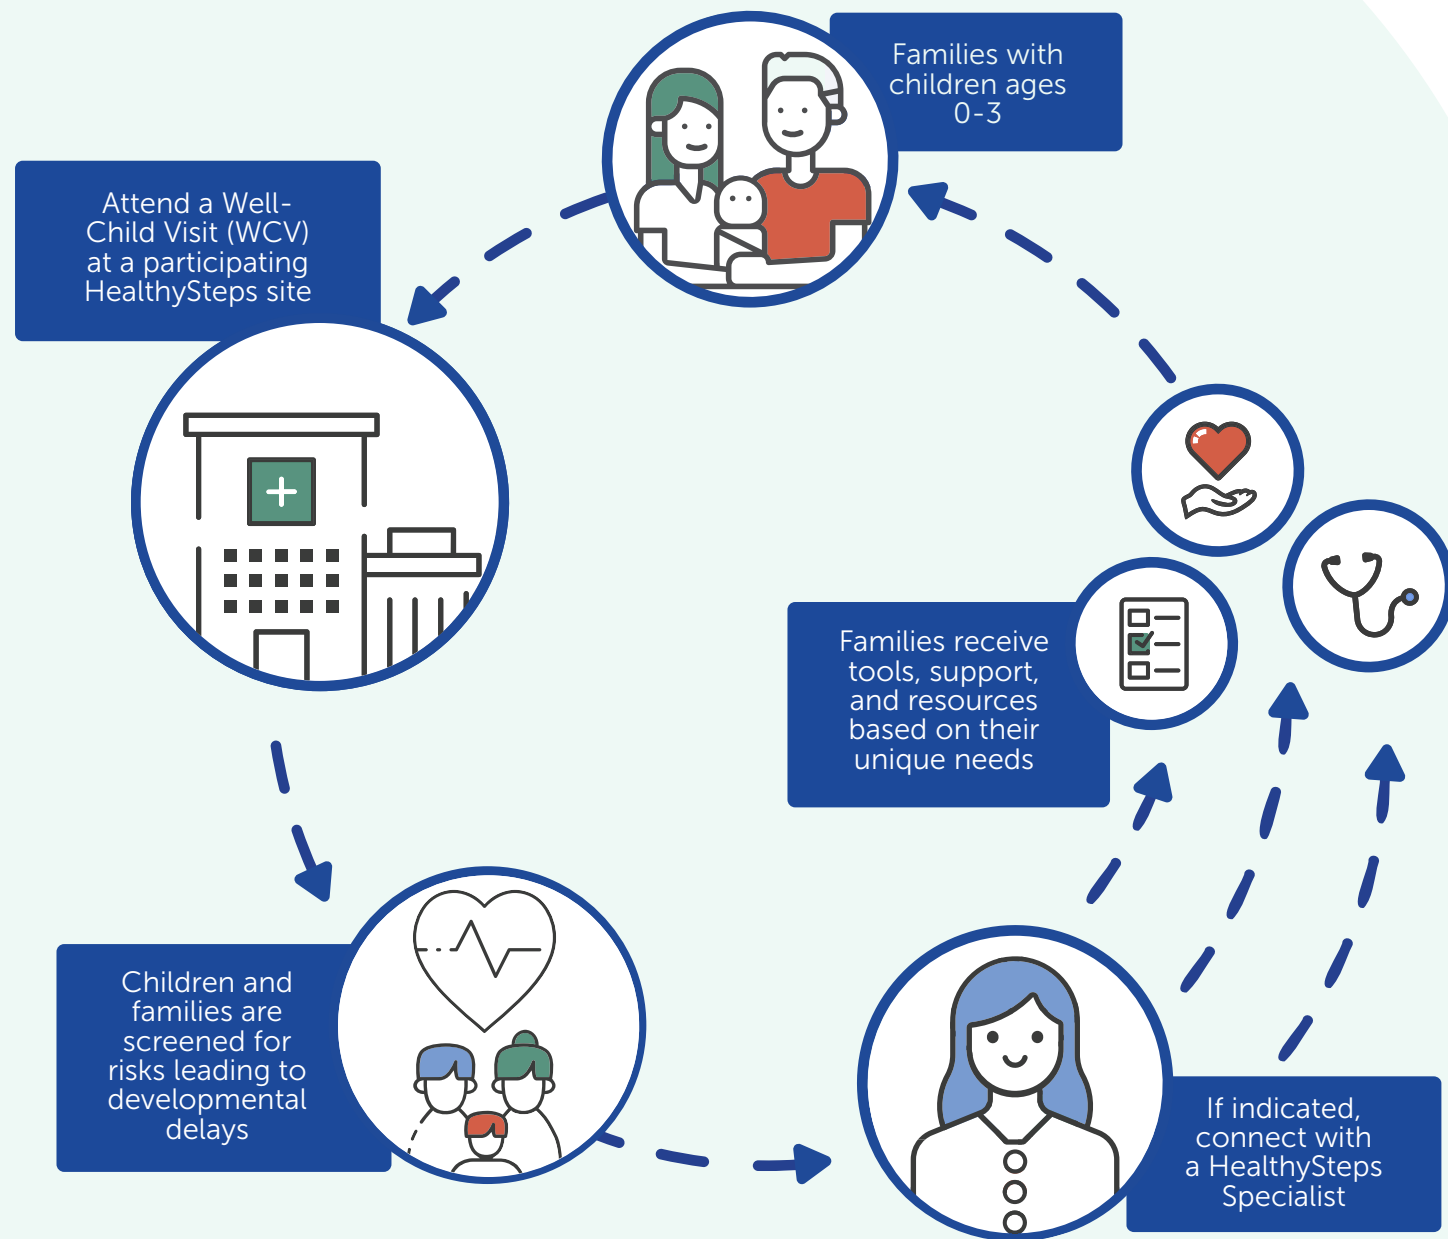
Families with children ages 0-3

Attend a Well-Child Visit (WCV) at a participating HealthySteps site

Families receive tools, support, and resources based on their unique needs

Children and families are screened for risks leading to developmental delays

If indicated, connect with a HealthySteps Specialist